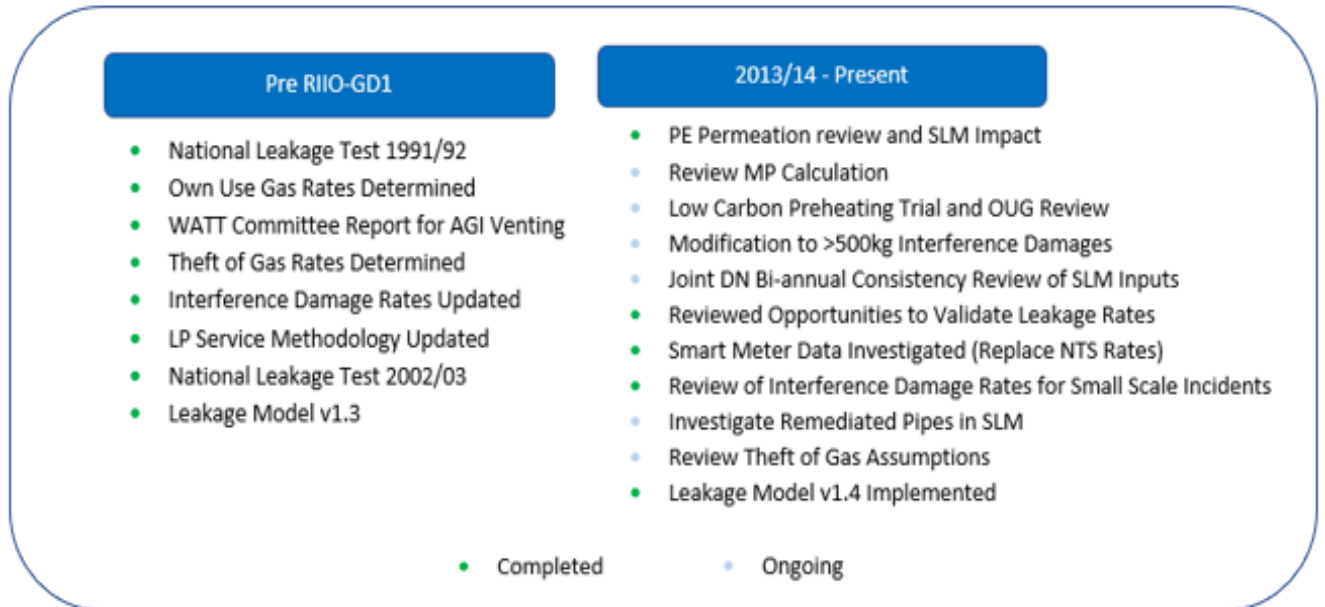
Pre RIIO-GD1

- National Leakage Test 1991/92
- Own Use Gas Rates Determined
- WATT Committee Report for AGI Venting
- Theft of Gas Rates Determined
- Interference Damage Rates Updated
- LP Service Methodology Updated
- National Leakage Test 2002/03
- Leakage Model v1.3

2013/14 - Present

- PE Permeation review and SLM Impact
- Review MP Calculation
- Low Carbon Preheating Trial and OUG Review
- Modification to >500kg Interference Damages
- Joint DN Bi-annual Consistency Review of SLM Inputs
- Reviewed Opportunities to Validate Leakage Rates
- Smart Meter Data Investigated (Replace NTS Rates)
- Review of Interference Damage Rates for Small Scale Incidents
- Investigate Remediated Pipes in SLM
- Review Theft of Gas Assumptions
- Leakage Model v1.4 Implemented

• Completed • Ongoing